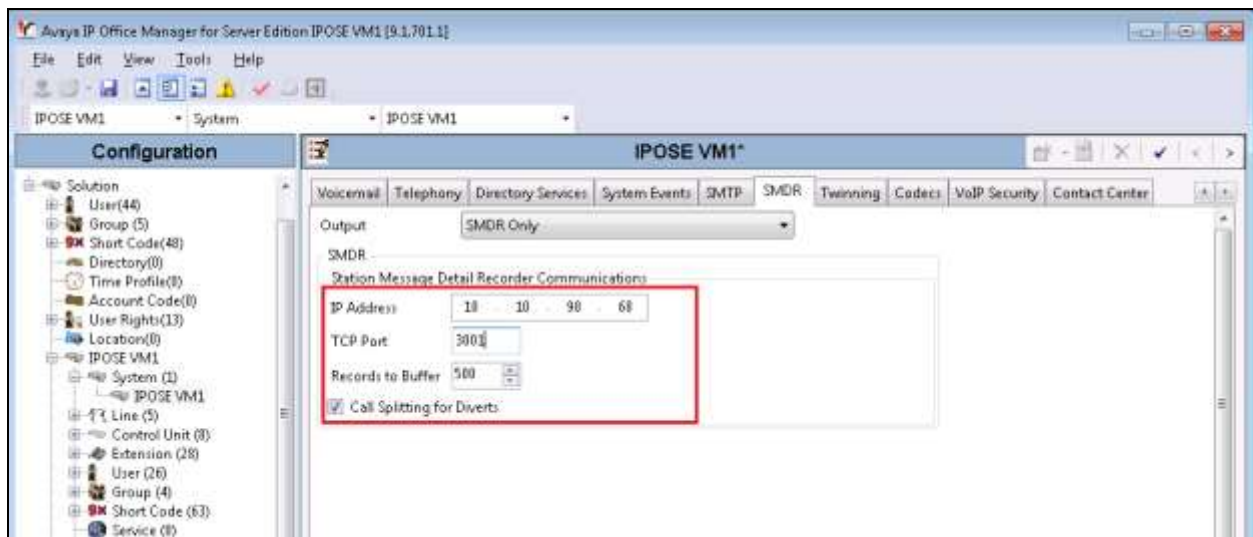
Avaya IP Office Manager for Server Edition IPOSE VM1 [9.1.701.1]

File Edit View Tools Help

IPOSE VM1 System IPOSE VM1

Configuration

Solution
User(44)
Group (5)
Short Code(48)
Directory(0)
Time Profile(0)
Account Code(0)
User Rights(13)
Location(0)
IPOSE VM1
System (1)
IPOSE VM1
Line (5)
Control Unit (8)
Extension (28)
User (26)
Group (4)
Short Code (63)
Service (0)

IPOSE VM1*

Voicemail | Telephony | Directory Services | System Events | SMTP | SMDR | Twinning | Codecs | VoIP Security | Contact Center

Output SMDR Only

SMDR
Station Message Detail Recorder Communications

IP Address 10 . 10 . 98 . 68

TCP Port 3001

Records to Buffer 500

Call Splitting for Diverts